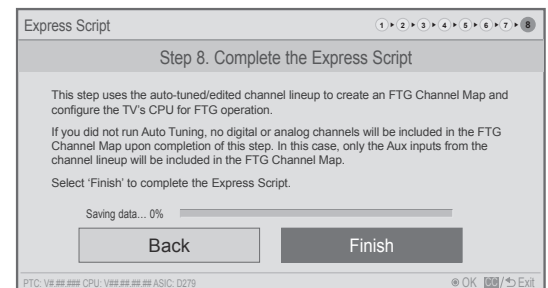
Express Script

1 ▸ 2 ▸ 3 ▸ 4 ▸ 5 ▸ 6 ▸ 7 ▸ 8

Step 8. Complete the Express Script

This step uses the auto-tuned/edited channel lineup to create an FTG Channel Map and configure the TV's CPU for FTG operation.

If you did not run Auto Tuning, no digital or analog channels will be included in the FTG Channel Map upon completion of this step. In this case, only the Aux inputs from the channel lineup will be included in the FTG Channel Map.

Select 'Finish' to complete the Express Script.

Saving data... 0%

Back

Finish

PTC: V#.##.### CPU: V##.##.##.## ASIC: D279

OK / Exit